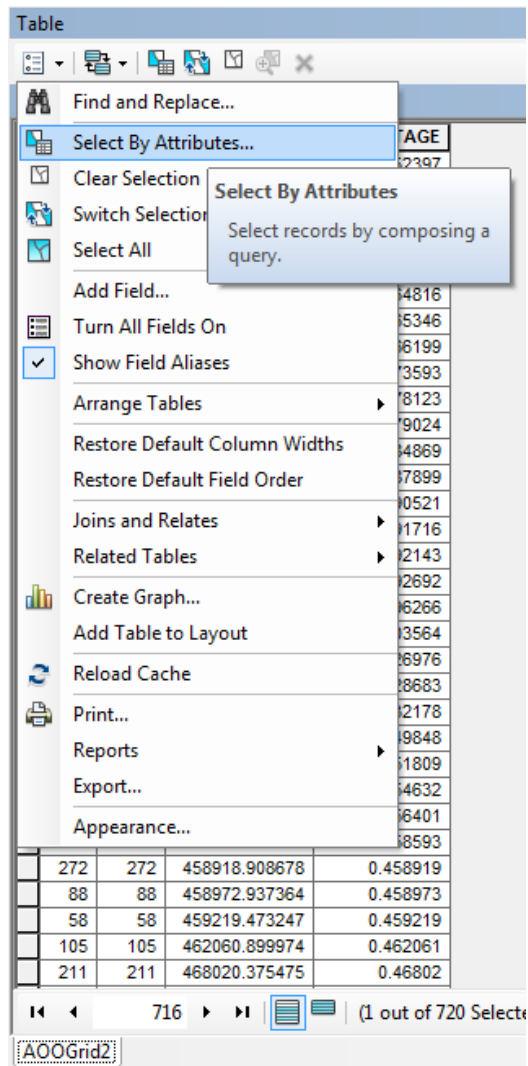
Table

Find and Replace...
Select By Attributes...
Clear Selection
Switch Selection
Select All
Add Field...
Turn All Fields On
Show Field Aliases
Arrange Tables
Restore Default Column Widths
Restore Default Field Order
Joins and Relates
Related Tables
Create Graph...
Add Table to Layout
Reload Cache
Print...
Reports
Export...
Appearance...

Select By Attributes
Select records by composing a query.

TAGE
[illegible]2397
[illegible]4816
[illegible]5346
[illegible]6199
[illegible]73593
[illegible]78123
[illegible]79024
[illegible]34869
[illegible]37899
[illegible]0521
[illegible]1716
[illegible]2143
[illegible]2692
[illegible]6266
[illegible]3564
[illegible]26976
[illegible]28683
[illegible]2178
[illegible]9848
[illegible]1809
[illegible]4632
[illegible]6401
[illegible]8593

| 272 | 272 | 458918.908678 | 0.458919 |
| 88 | 88 | 458972.937364 | 0.458973 |
| 58 | 58 | 459219.473247 | 0.459219 |
| 105 | 105 | 462060.899974 | 0.462061 |
| 211 | 211 | 468020.375475 | 0.46802 |

716 (1 out of 720 Selecte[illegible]

AOOGrid2